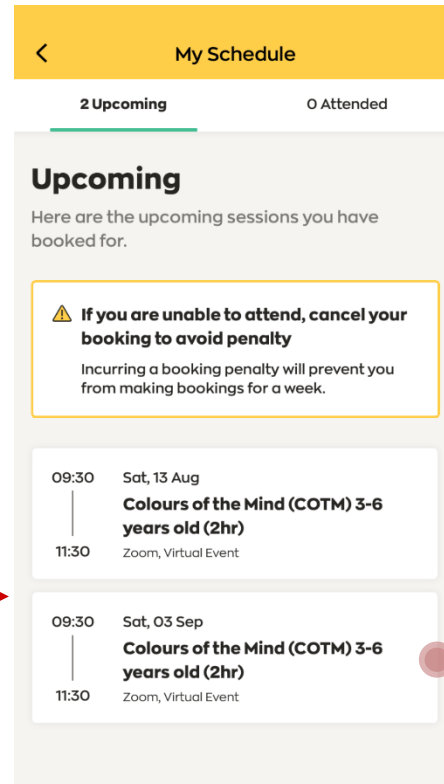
My Schedule

2 Upcoming

0 Attended

Upcoming

Here are the upcoming sessions you have booked for.

If you are unable to attend, cancel your booking to avoid penalty

Incurring a booking penalty will prevent you from making bookings for a week.

09:30
11:30
Sat, 13 Aug
Colours of the Mind (COTM) 3-6 years old (2hr)
Zoom, Virtual Event

09:30
11:30
Sat, 03 Sep
Colours of the Mind (COTM) 3-6 years old (2hr)
Zoom, Virtual Event